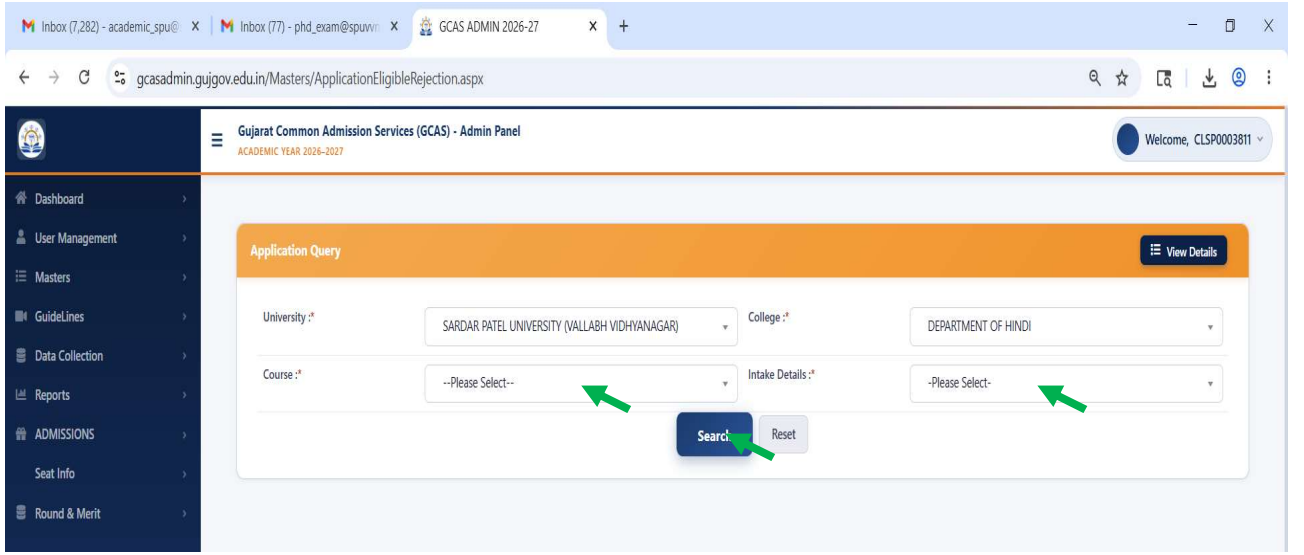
M Inbox (7,282) - academic_spu@ X | M Inbox (77) - phd_exam@spuvv X | GCAS ADMIN 2026-27 X +

gcasadmin.gujgov.edu.in/Masters/ApplicationEligibleRejection.aspx

Gujarat Common Admission Services (GCAS) - Admin Panel
ACADEMIC YEAR 2026-2027

Welcome, CLSP0003811

Dashboard
User Management
Masters
GuideLines
Data Collection
Reports
ADMISSIONS
Seat Info
Round & Merit

Application Query

View Details

University :*
SARDAR PATEL UNIVERSITY (VALLABH VIDHYANAGAR)
College :*
DEPARTMENT OF HINDI
Course :*
--Please Select--
Intake Details :*
-Please Select-

Search
Reset